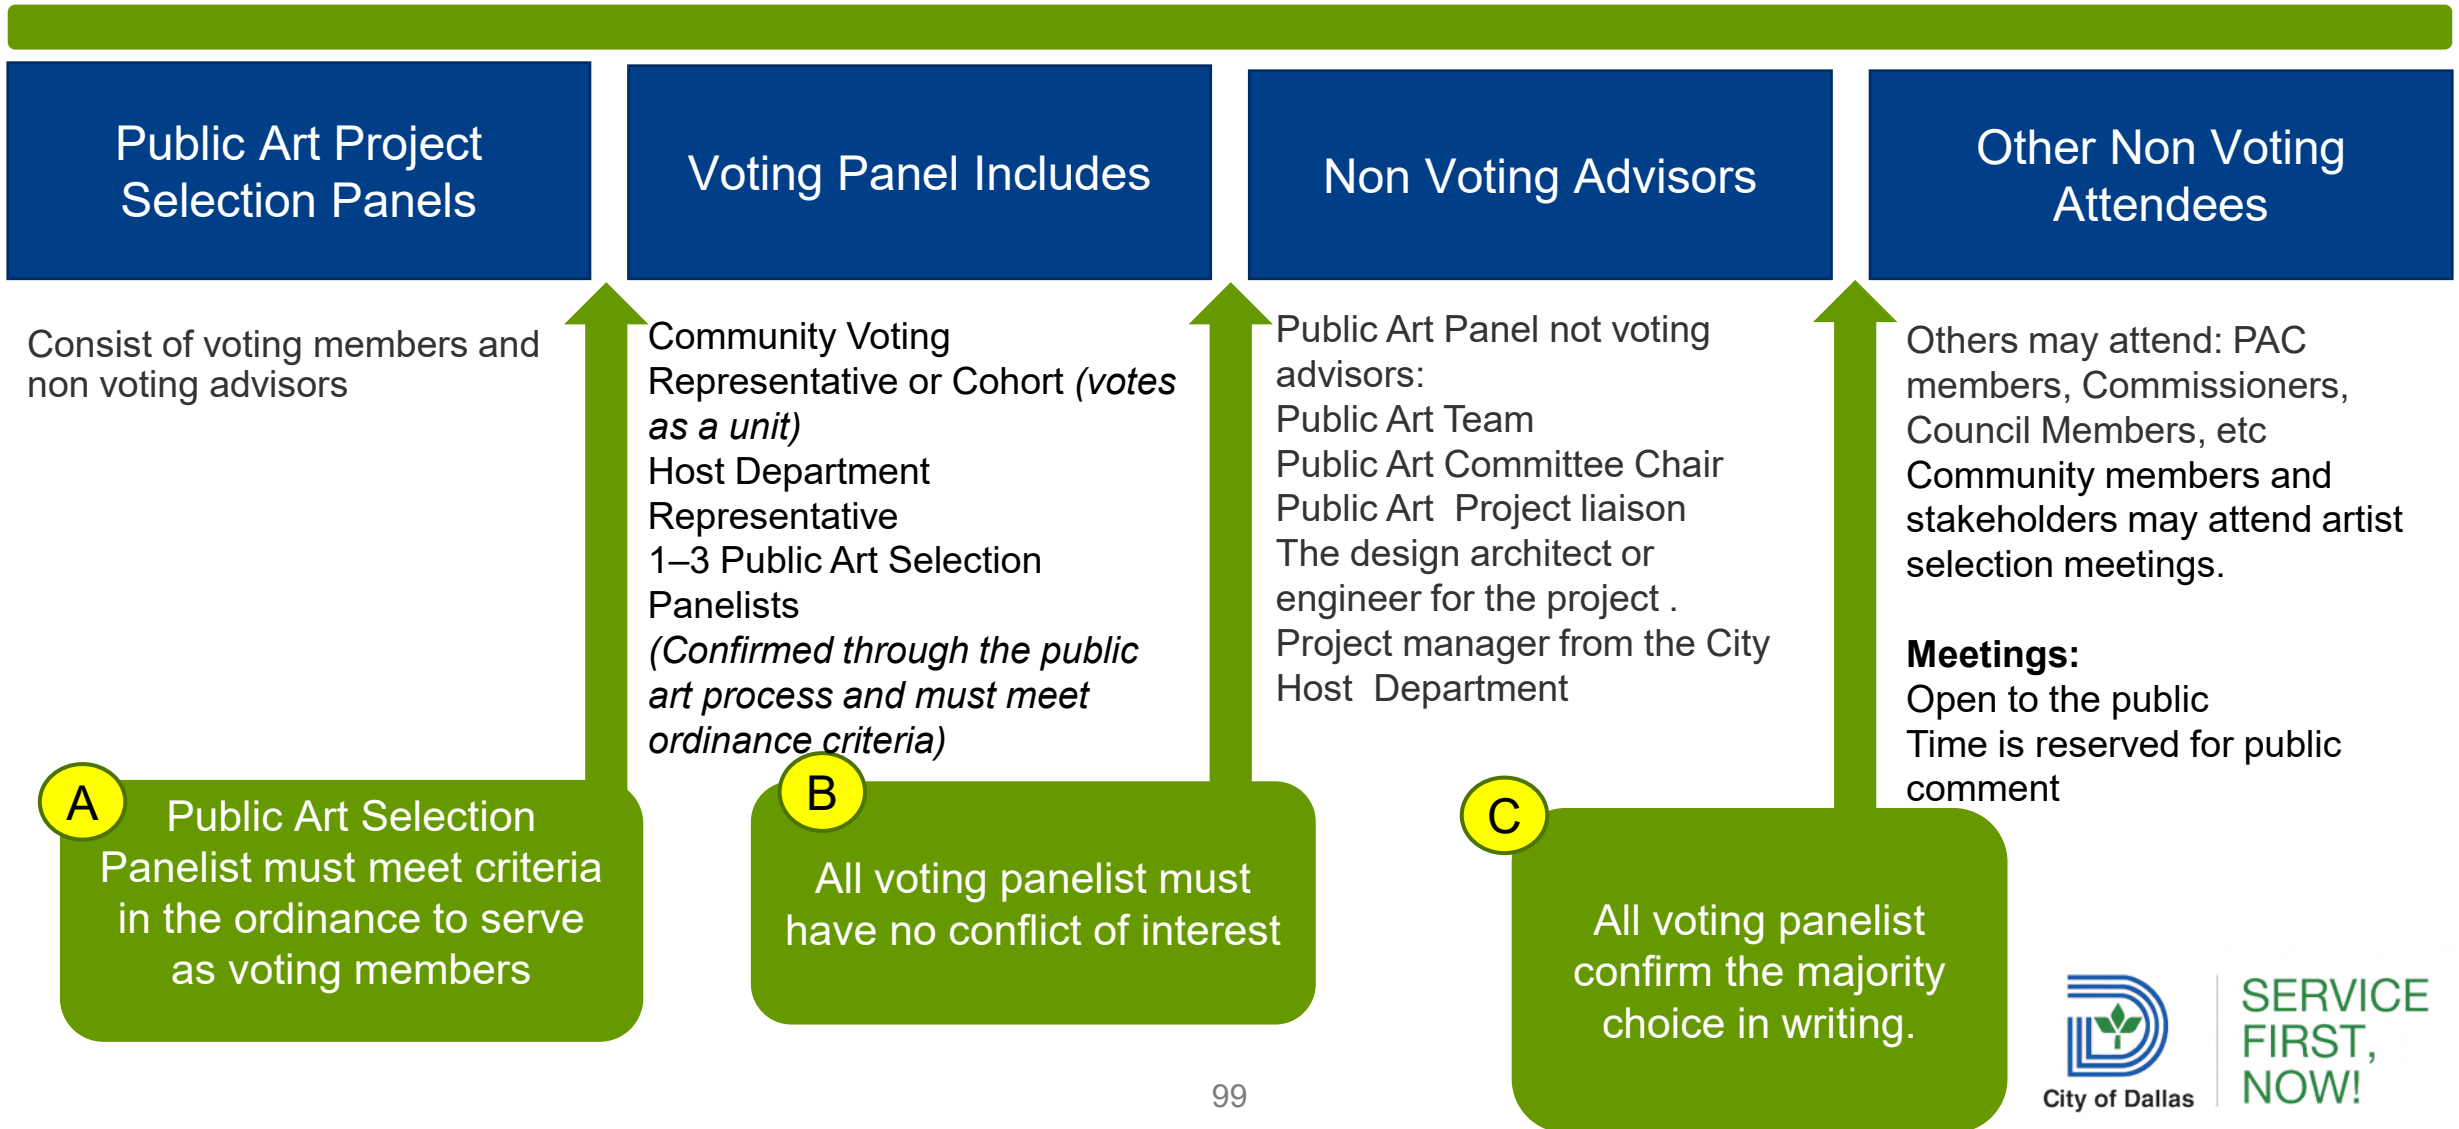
Public Art Project Selection Panels

Voting Panel Includes

Non Voting Advisors

Other Non Voting Attendees

Consist of voting members and non voting advisors

Community Voting Representative or Cohort *(votes as a unit)*
Host Department Representative
1–3 Public Art Selection Panelists
*(Confirmed through the public art process and must meet ordinance criteria)*

Public Art Panel not voting advisors:
Public Art Team
Public Art Committee Chair
Public Art Project liaison
The design architect or engineer for the project .
Project manager from the City Host Department

Others may attend: PAC members, Commissioners, Council Members, etc
Community members and stakeholders may attend artist selection meetings.

**Meetings:**
Open to the public
Time is reserved for public comment

A
Public Art Selection Panelist must meet criteria in the ordinance to serve as voting members

B
All voting panelist must have no conflict of interest

C
All voting panelist confirm the majority choice in writing.

99

City of Dallas

SERVICE FIRST, NOW!